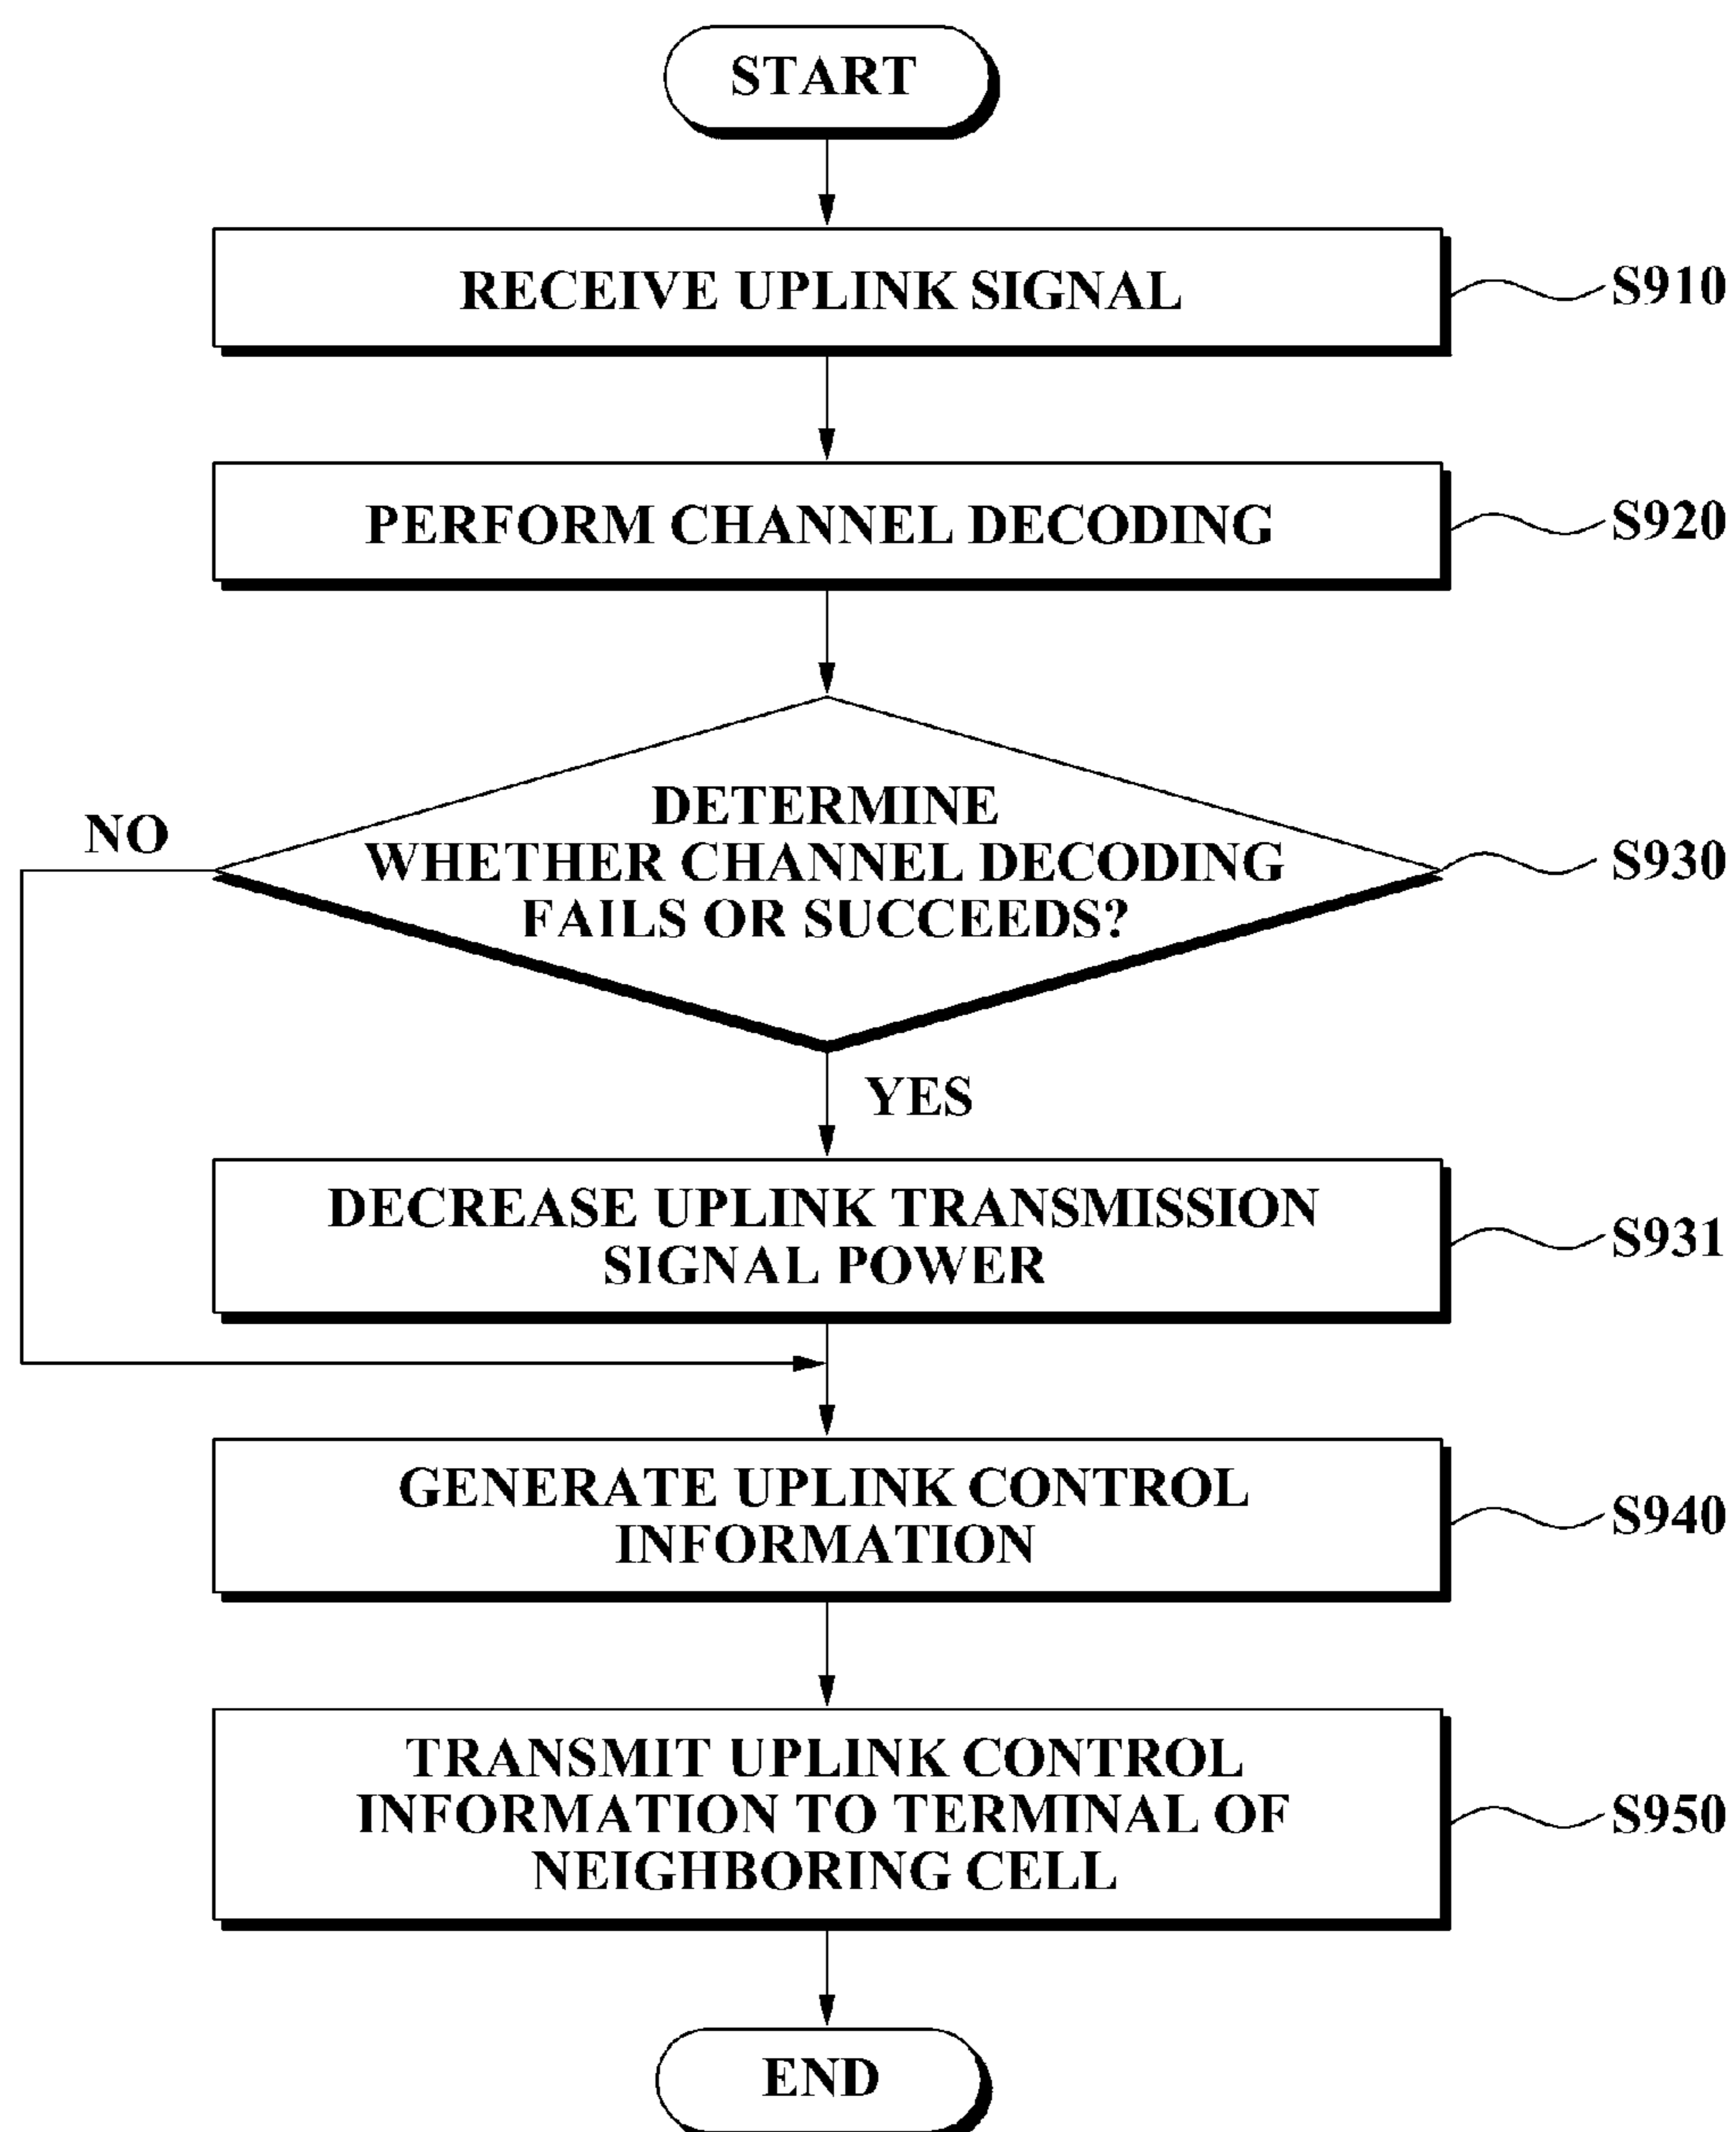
START

RECEIVE UPLINK SIGNAL

S910

PERFORM CHANNEL DECODING

S920

NO

DETERMINE WHETHER CHANNEL DECODING FAILS OR SUCCEEDS?

S930

YES

DECREASE UPLINK TRANSMISSION SIGNAL POWER

S931

GENERATE UPLINK CONTROL INFORMATION

S940

TRANSMIT UPLINK CONTROL INFORMATION TO TERMINAL OF NEIGHBORING CELL

S950

END